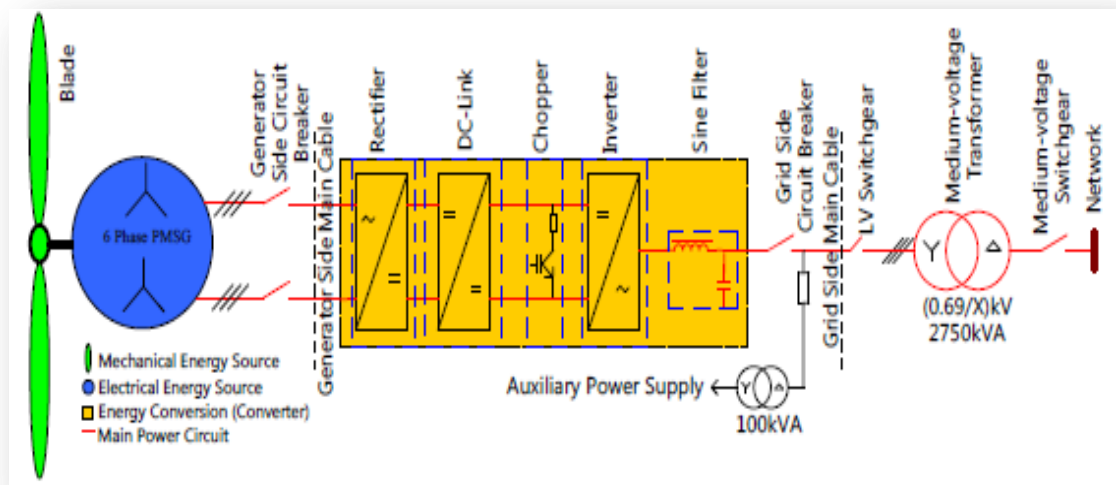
Blade

Generator Side Circuit Breaker

Generator Side Main Cable

Rectifier

DC-Link

Chopper

Inverter

Sine Filter

Grid Side Circuit Breaker

Grid Side Main Cable

LV Switchgear

Medium-voltage Transformer

Medium-voltage Switchgear

Network

6 Phase PMSG

~
=
=
=
=
~

Y
Δ

(0.69/X)kV
2750kVA

Auxiliary Power Supply

Y

100kVA

Mechanical Energy Source
Electrical Energy Source
Energy Conversion (Converter)
Main Power Circuit